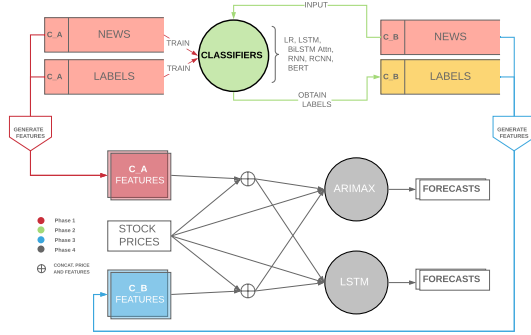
C_A NEWS

C_A LABELS

TRAIN

TRAIN

CLASSIFIERS

LR, LSTM, BiLSTM Attn, RNN, RCNN, BERT

INPUT

C_B NEWS

C_B LABELS

OBTAIN LABELS

GENERATE FEATURES

GENERATE FEATURES

C_A FEATURES

STOCK PRICES

C_B FEATURES

ARIMAX

LSTM

FORECASTS

FORECASTS

Phase 1
Phase 2
Phase 3
Phase 4

CONCAT. PRICE AND FEATURES